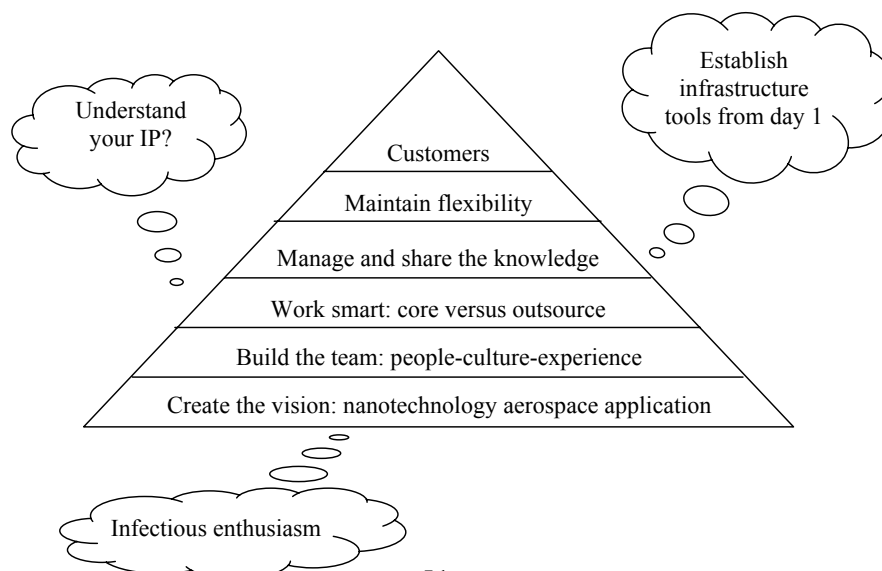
Understand your IP?

Establish infrastructure tools from day 1

Customers

Maintain flexibility

Manage and share the knowledge

Work smart: core versus outsource

Build the team: people-culture-experience

Create the vision: nanotechnology aerospace application

Infectious enthusiasm